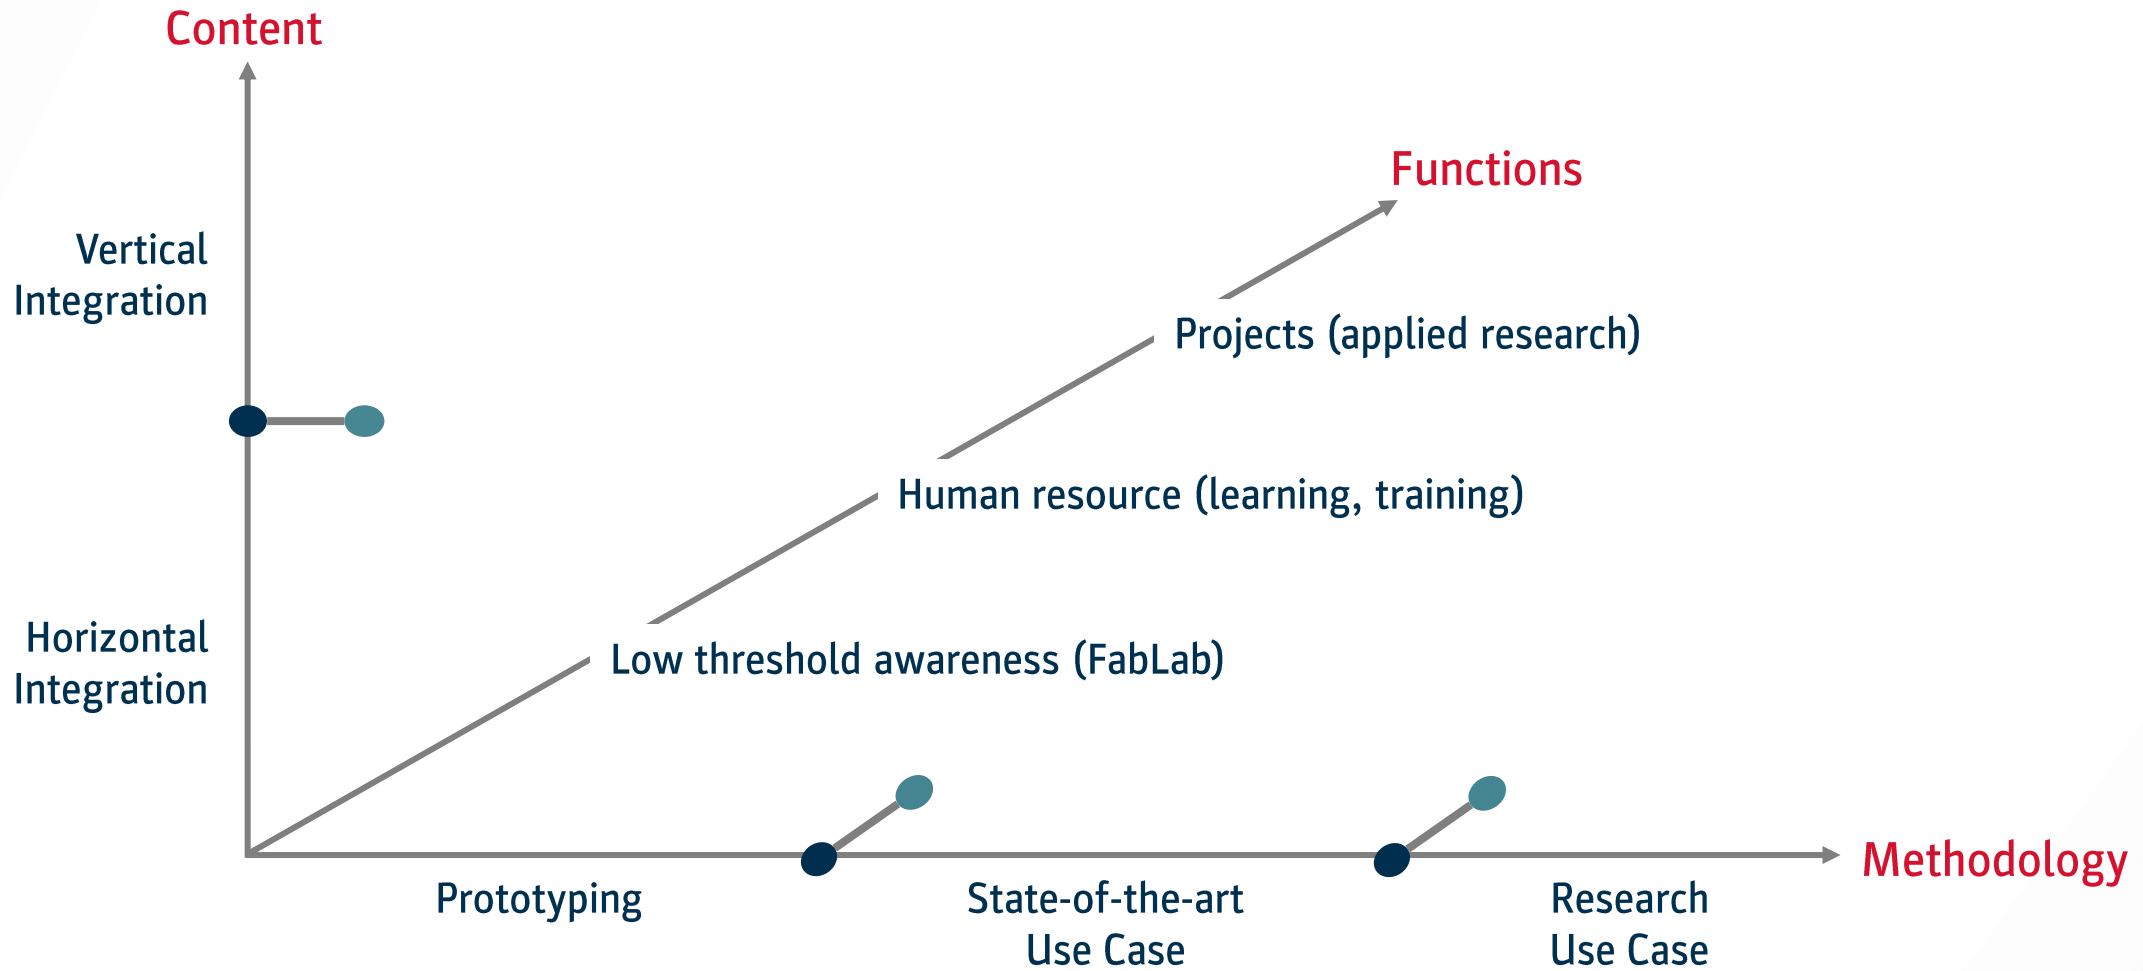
Content

Functions

Vertical Integration

Projects (applied research)

Human resource (learning, training)

Horizontal Integration

Low threshold awareness (FabLab)

Methodology

Prototyping

State-of-the-art Use Case

Research Use Case